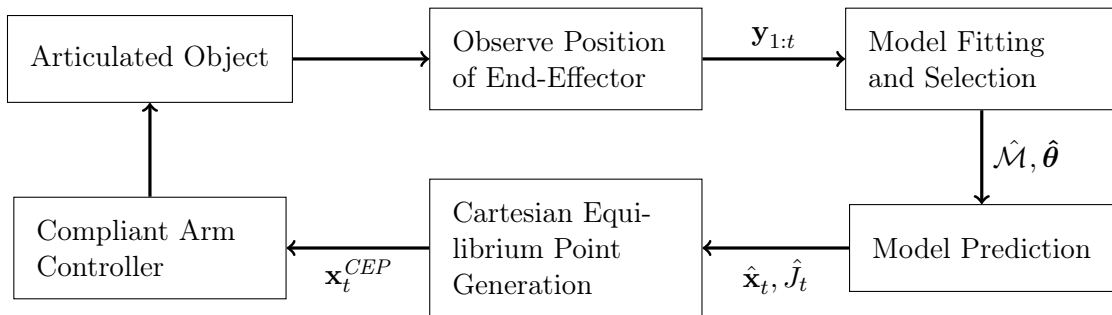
Articulated Object

Observe Position of End-Effector

$\mathbf{y}_{1:t}$

Model Fitting and Selection

$\hat{\mathcal{M}}, \hat{\boldsymbol{\theta}}$

Compliant Arm Controller

$\mathbf{x}_t^{CEP}$

Cartesian Equilibrium Point Generation

$\hat{\mathbf{x}}_t, \hat{J}_t$

Model Prediction